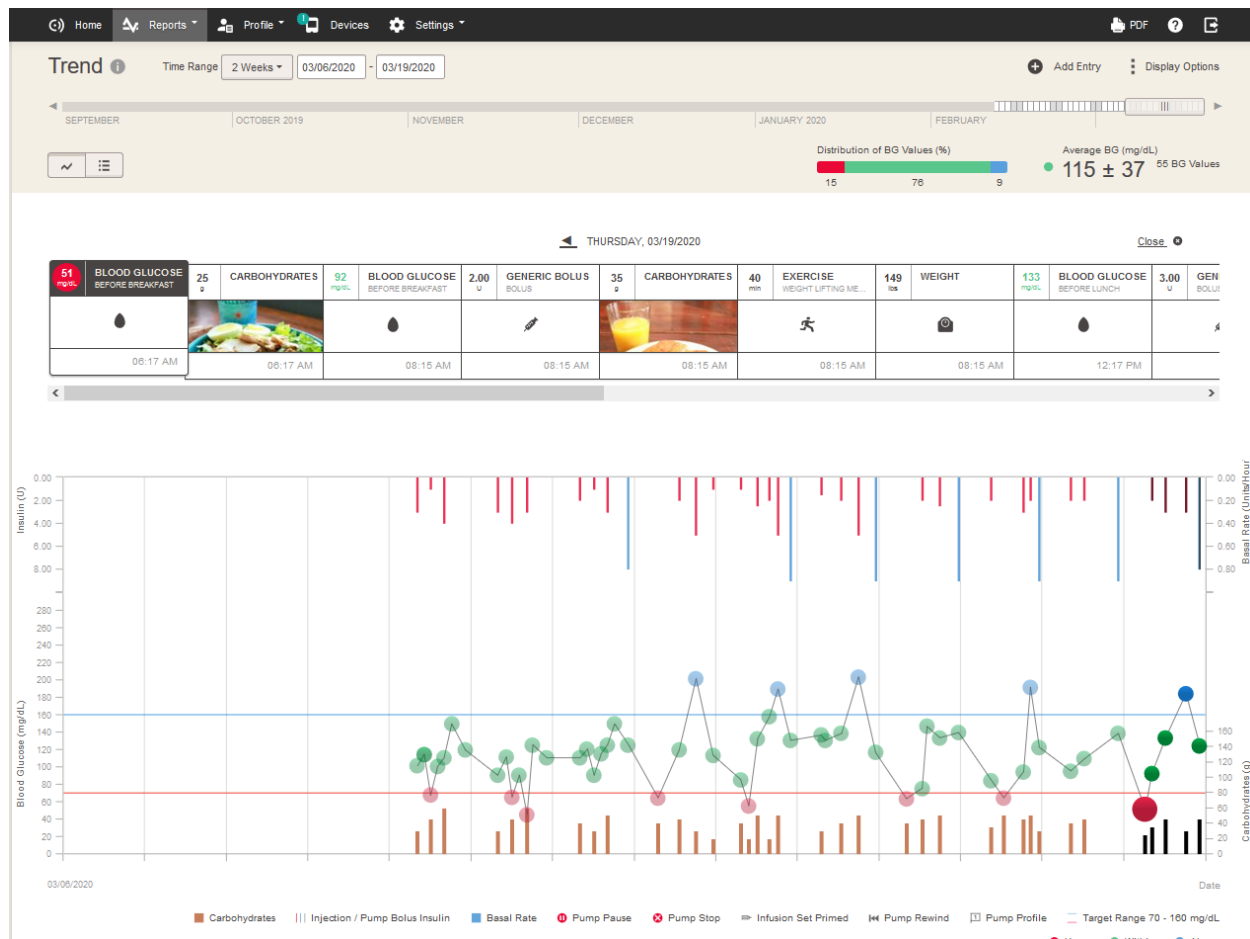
Home Reports Profile 1 Devices Settings PDF ? 

Trend Time Range 2 Weeks 03/06/2020 - 03/19/2020 Add Entry Display Options

SEPTEMBER OCTOBER 2019 NOVEMBER DECEMBER JANUARY 2020 FEBRUARY

Distribution of BG Values (%)
15 76 9

Average BG (mg/dL)
115 ± 37 55 BG Values

THURSDAY, 03/19/2020 Close

| 51 mg/dL | BLOOD GLUCOSE BEFORE BREAKFAST | 25 g | CARBOHYDRATES | 92 mg/dL | BLOOD GLUCOSE BEFORE BREAKFAST | 2.00 U | GENERIC BOLUS BOLUS | 35 g | CARBOHYDRATES | 40 min | EXERCISE WEIGHT LIFTING ME... | 149 lbs | WEIGHT | 133 mg/dL | BLOOD GLUCOSE BEFORE LUNCH | 3.00 U | GEN BOLU |
|---|---|---|---|---|---|---|---|---|---|---|---|---|---|---|---|---|---|
| 06:17 AM | | 06:17 AM | | 08:15 AM | | 08:15 AM | | 08:15 AM | | 08:15 AM | | 08:15 AM | | 12:17 PM | | | |

Insulin (U)
0.00 2.00 4.00 6.00 8.00
Basal Rate (Units/Hour)
0.00 0.20 0.40 0.60 0.80

Blood Glucose (mg/dL)
280 260 240 220 200 180 160 140 120 100 80 60 40 20 0
Carbohydrates (g)
160 140 120 100 80 60 40 20 0

03/06/2020 Date

Carbohydrates ||| Injection / Pump Bolus Insulin Basal Rate Pump Pause Pump Stop Infusion Set Primed Pump Rewind Pump Profile Target Range 70 - 160 mg/dL